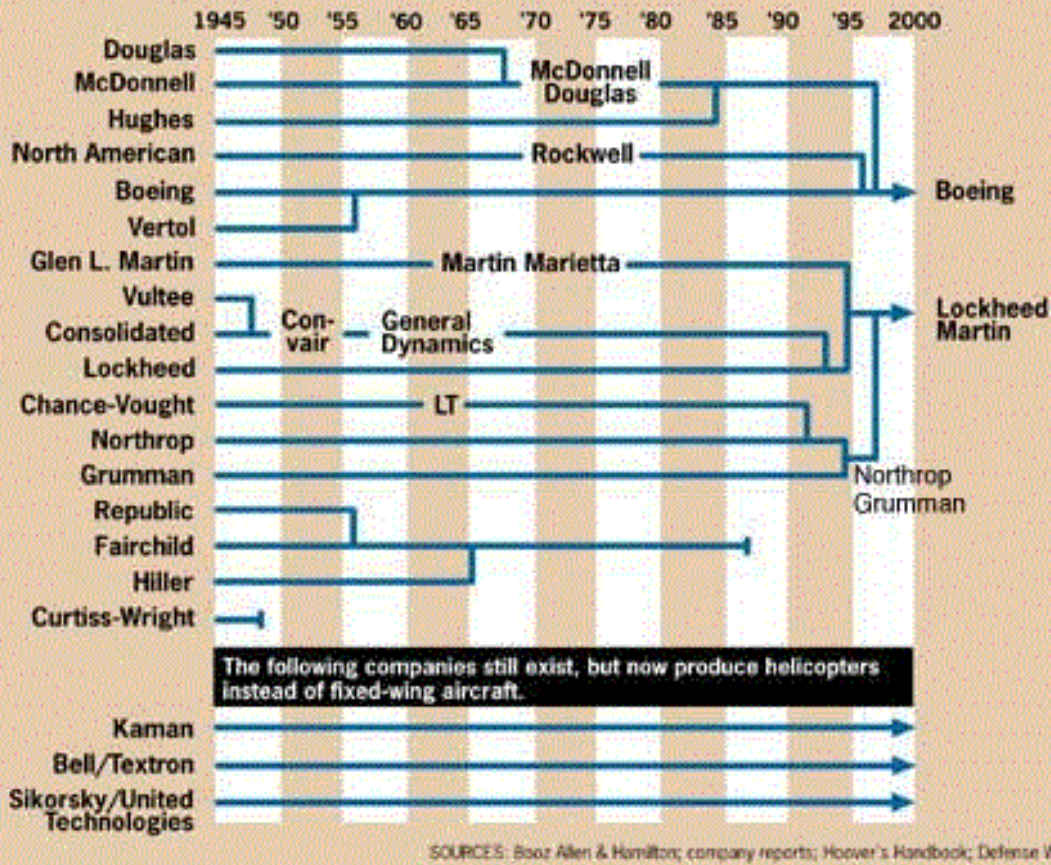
1945 '50 '55 '60 '65 '70 '75 '80 '85 '90 '95 2000

Douglas
McDonnell
McDonnell Douglas
Hughes
North American
Rockwell
Boeing
Boeing
Vertol
Glen L. Martin
Martin Marietta
Vultee
Consolidated
Con-vair
General Dynamics
Lockheed Martin
Lockheed
Chance-Vought
LT
Northrop
Grumman
Northrop Grumman
Republic
Fairchild
Hiller
Curtiss-Wright

The following companies still exist, but now produce helicopters instead of fixed-wing aircraft.

Kaman
Bell/Textron
Sikorsky/United Technologies

SOURCES: Booz Allen & Hamilton; company reports; Hoover's Handbook; Defense W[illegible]